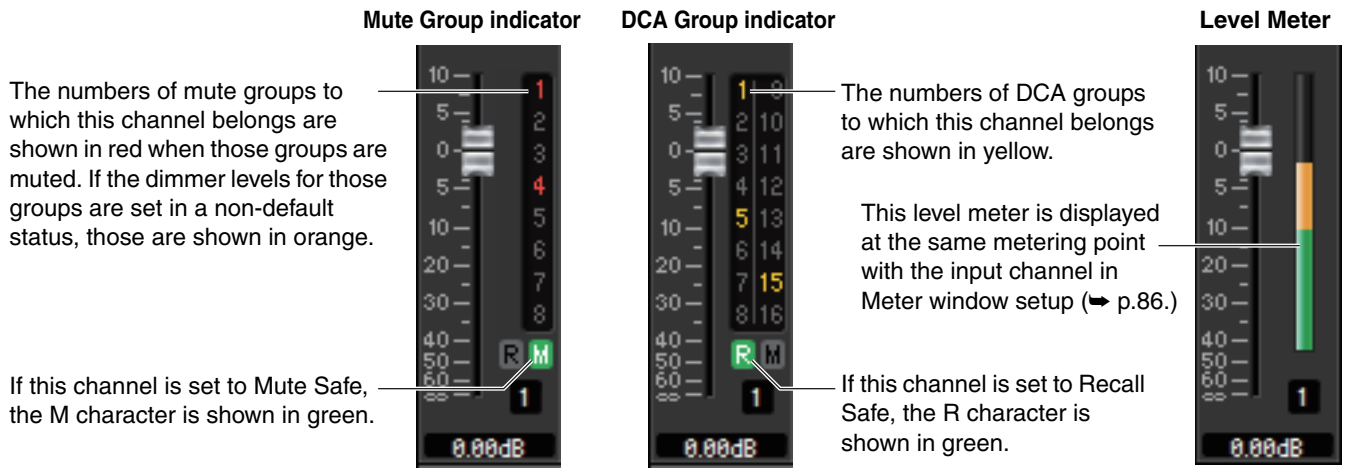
Mute Group indicator

DCA Group indicator

Level Meter

The numbers of mute groups to which this channel belongs are shown in red when those groups are muted. If the dimmer levels for those groups are set in a non-default status, those are shown in orange.

10
5
0
5
10
20
30
40
50
60
∞

1
2
3
4
5
6
7
8

R M

1

0.00dB

If this channel is set to Mute Safe, the M character is shown in green.

10
5
0
5
10
20
30
40
50
60
∞

1 9
2 10
3 11
4 12
5 13
6 14
7 15
8 16

R M

1

0.00dB

The numbers of DCA groups to which this channel belongs are shown in yellow.

If this channel is set to Recall Safe, the R character is shown in green.

This level meter is displayed at the same metering point with the input channel in Meter window setup (➥ p.86.)

10
5
0
5
10
20
30
40
50
60
∞

1

0.00dB